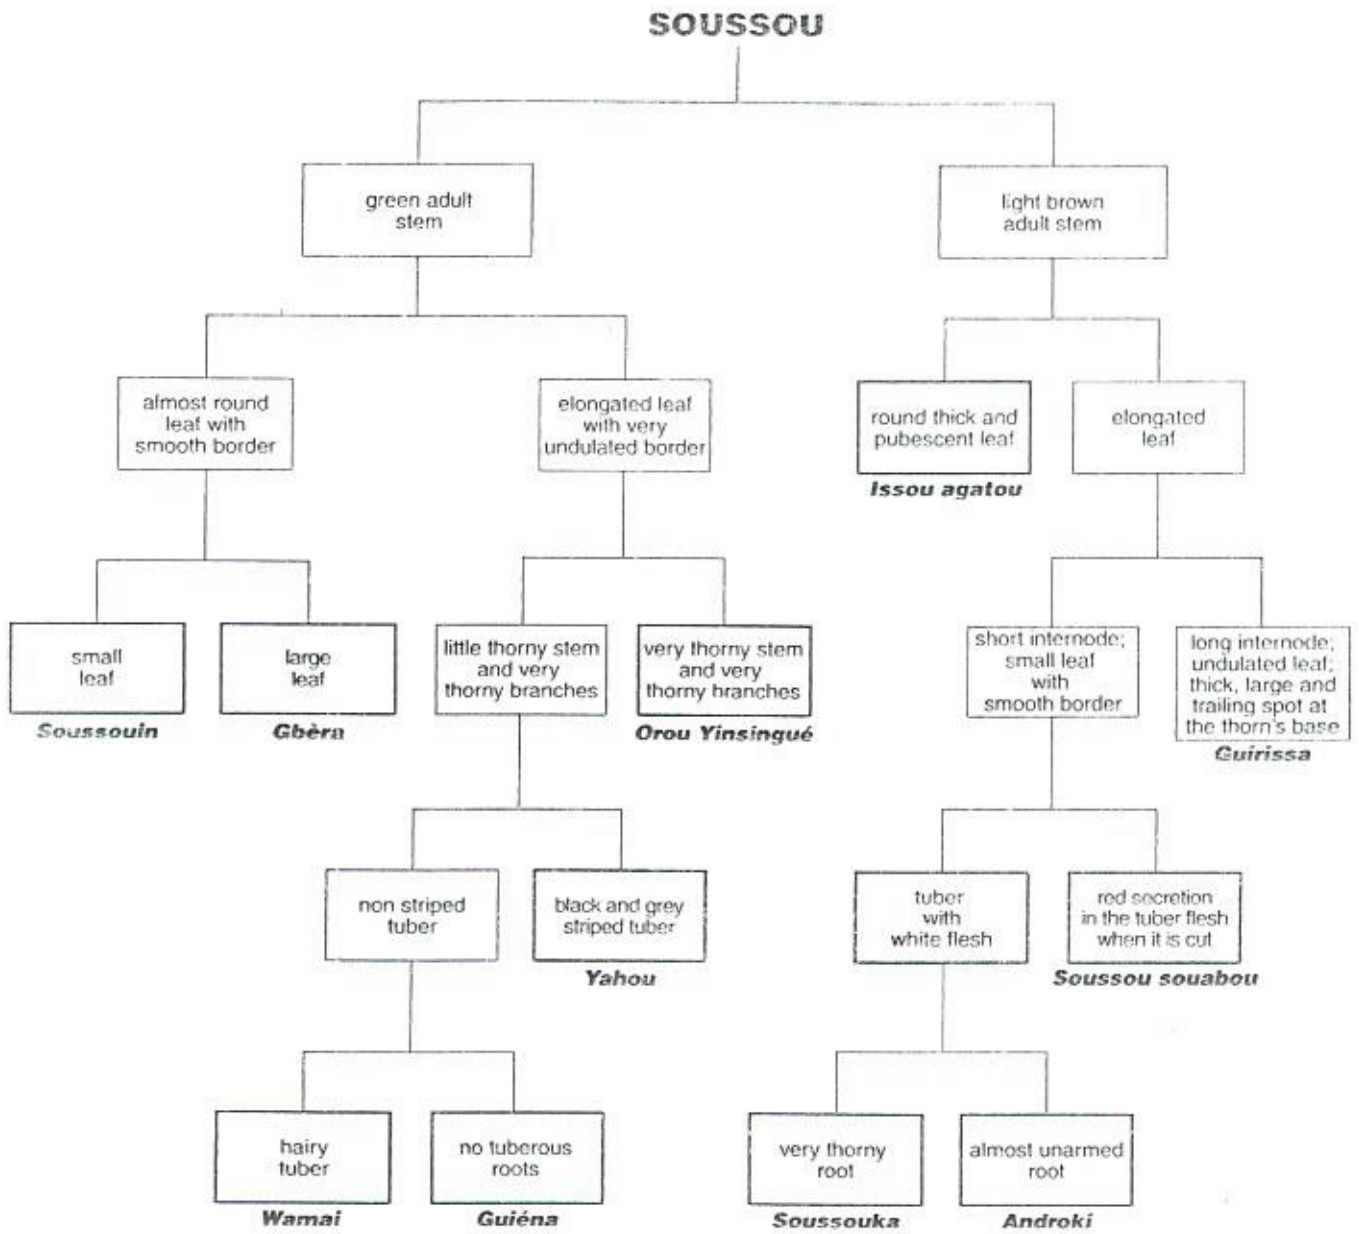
SOUSSOU

green adult stem

light brown adult stem

almost round leaf with smooth border

elongated leaf with very undulated border

round thick and pubescent leaf

Issou agatou

elongated leaf

small leaf

Soussouin

large leaf

Gbèra

little thorny stem and very thorny branches

very thorny stem and very thorny branches

Orou Yinsingué

short internode; small leaf with smooth border

long internode; undulated leaf; thick, large and trailing spot at the thorn's base

Guirissa

non striped tuber

black and grey striped tuber

Yahou

tuber with white flesh

red secretion in the tuber flesh when it is cut

Soussou souabou

hairy tuber

Wamai

no tuberous roots

Guiéna

very thorny root

Soussouka

almost unarmed root

Androki